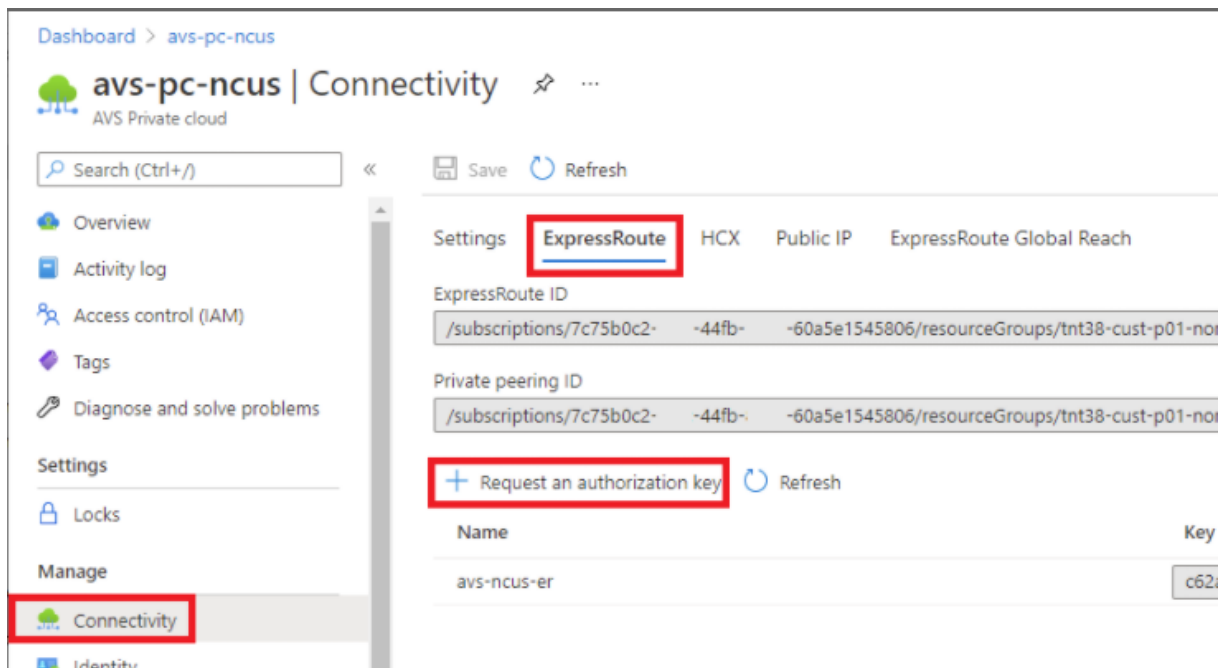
Dashboard > avs-pc-ncus

avs-pc-ncus | Connectivity ...

AVS Private cloud

Search (Ctrl+/) «

Overview

Activity log

Access control (IAM)

Tags

Diagnose and solve problems

Settings

Locks

Manage

Connectivity

Identity

Save Refresh

Settings ExpressRoute HCX Public IP ExpressRoute Global Reach

ExpressRoute ID

/subscriptions/7c75b0c2- -44fb- -60a5e1545806/resourceGroups/tnt38-cust-p01-nor

Private peering ID

/subscriptions/7c75b0c2- -44fb- -60a5e1545806/resourceGroups/tnt38-cust-p01-nor

+ Request an authorization key Refresh

| Name | Key |
|---|---|
| avs-ncus-er | c62 |